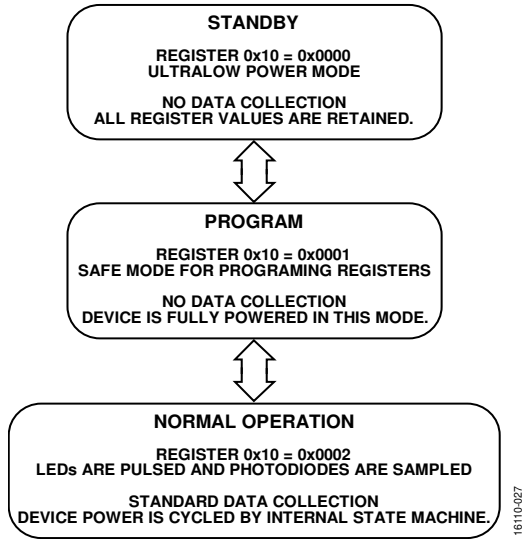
STANDBY

REGISTER 0x10 = 0x0000
ULTRALOW POWER MODE

NO DATA COLLECTION
ALL REGISTER VALUES ARE RETAINED.

PROGRAM

REGISTER 0x10 = 0x0001
SAFE MODE FOR PROGRAMING REGISTERS

NO DATA COLLECTION
DEVICE IS FULLY POWERED IN THIS MODE.

NORMAL OPERATION

REGISTER 0x10 = 0x0002
LEDs ARE PULSED AND PHOTODIODES ARE SAMPLED

STANDARD DATA COLLECTION
DEVICE POWER IS CYCLED BY INTERNAL STATE MACHINE.

16110-027